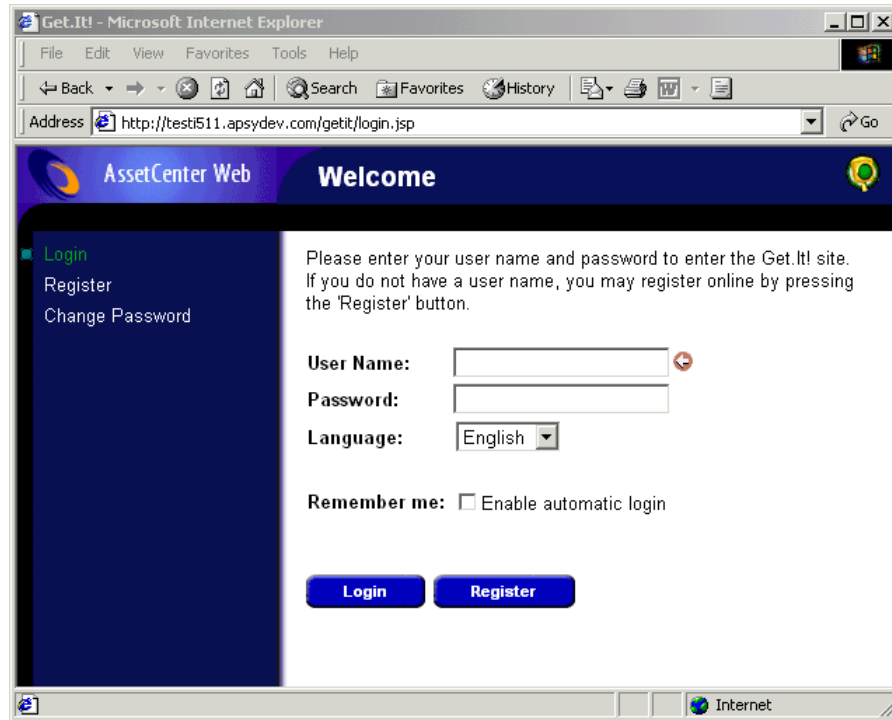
Get.It! - Microsoft Internet Explorer

File Edit View Favorites Tools Help

Back Search Favorites History

Address http://testi511.apsydev.com/getit/login.jsp Go

AssetCenter Web

Welcome

Login
Register
Change Password

Please enter your user name and password to enter the Get.It! site. If you do not have a user name, you may register online by pressing the 'Register' button.

User Name:
Password:
Language: English

Remember me: Enable automatic login

Login Register

Internet